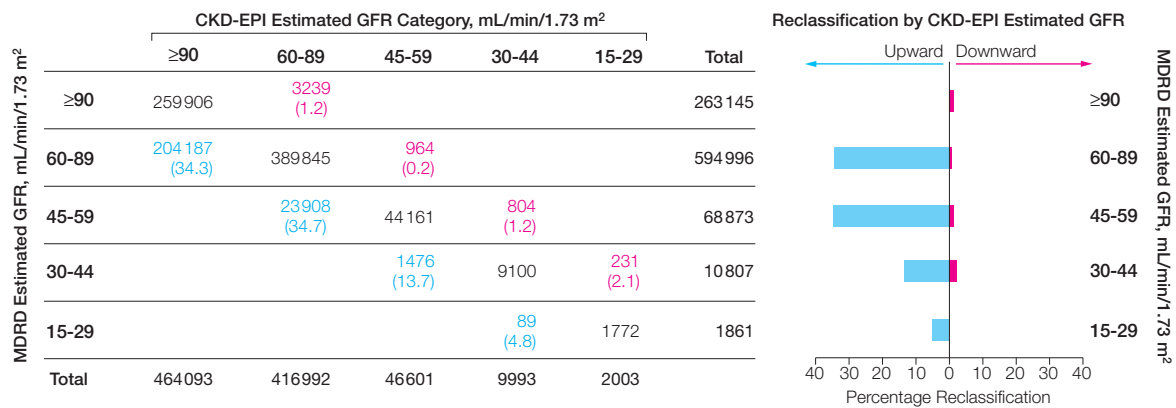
CKD-EPI Estimated GFR Category, mL/min/1.73 m$^2$

MDRD Estimated GFR, mL/min/1.73 m$^2$

| | ≥90 | 60-89 | 45-59 | 30-44 | 15-29 | Total |
|---|---|---|---|---|---|---|
| ≥90 | 259906 | 3239 (1.2) | | | | 263145 |
| 60-89 | 204187 (34.3) | 389845 | 964 (0.2) | | | 594996 |
| 45-59 | | 23908 (34.7) | 44161 | 804 (1.2) | | 68873 |
| 30-44 | | | 1476 (13.7) | 9100 | 231 (2.1) | 10807 |
| 15-29 | | | | 89 (4.8) | 1772 | 1861 |
| Total | 464093 | 416992 | 46601 | 9993 | 2003 | |

Reclassification by CKD-EPI Estimated GFR

Upward Downward

MDRD Estimated GFR, mL/min/1.73 m$^2$

≥90
60-89
45-59
30-44
15-29

40 30 20 10 0 10 20 30 40
Percentage Reclassification